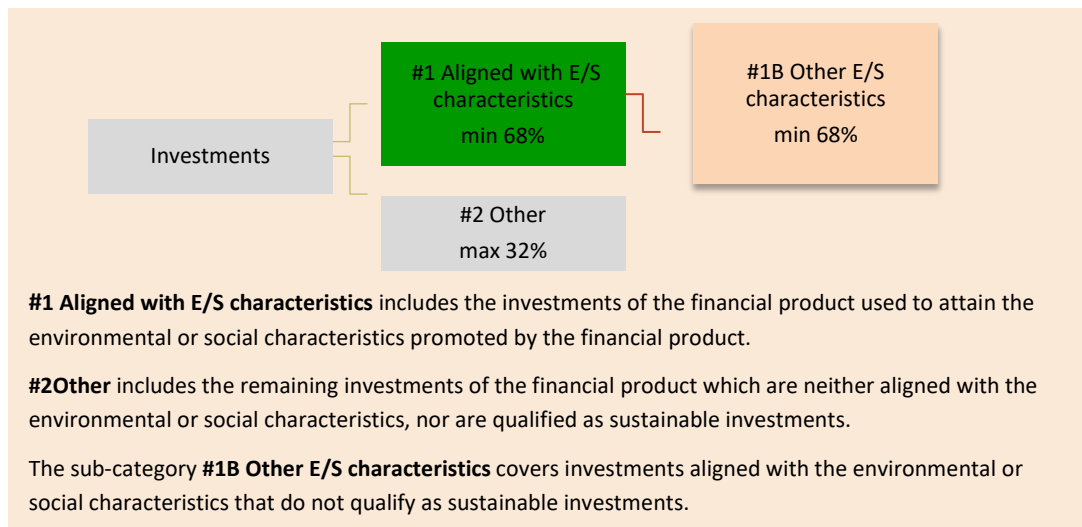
Investments

#1 Aligned with E/S characteristics
min 68%

#1B Other E/S characteristics
min 68%

#2 Other
max 32%

**#1 Aligned with E/S characteristics** includes the investments of the financial product used to attain the environmental or social characteristics promoted by the financial product.

**#2Other** includes the remaining investments of the financial product which are neither aligned with the environmental or social characteristics, nor are qualified as sustainable investments.

The sub-category **#1B Other E/S characteristics** covers investments aligned with the environmental or social characteristics that do not qualify as sustainable investments.